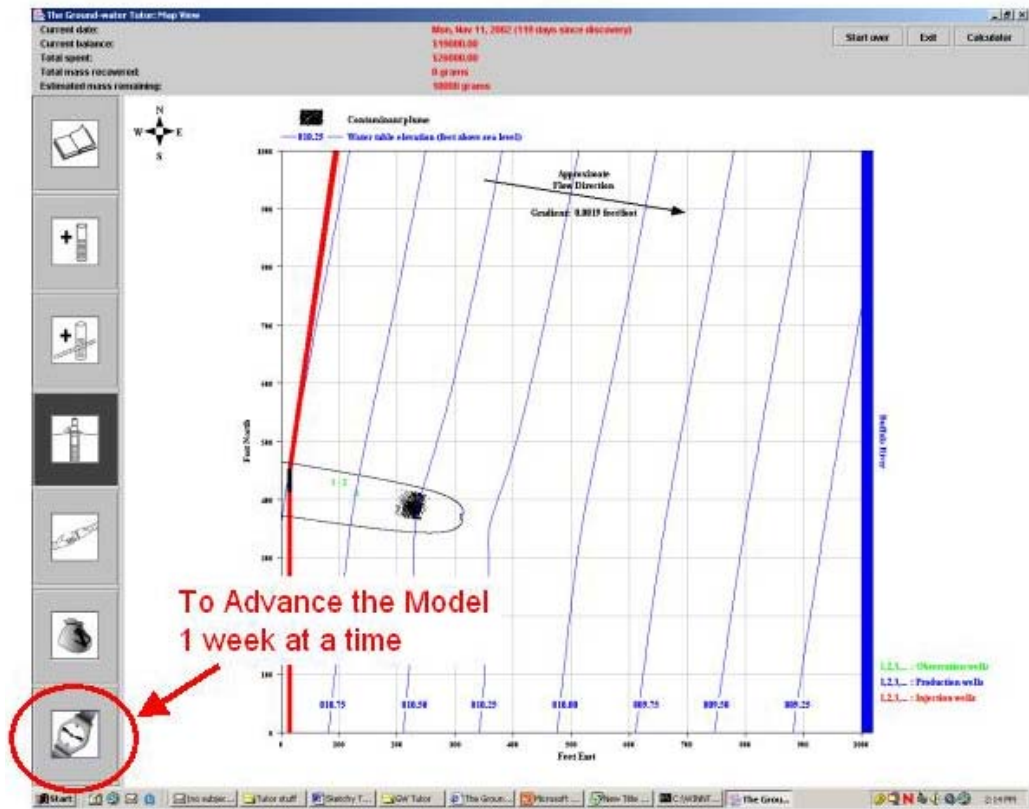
The Ground-water Tutor: Map View

Current date:
Current balance:
Total spent:
Total mass recovered:
Estimated mass remaining:

Mon, Nov 11, 2002 (110 days since discovery)
$10000.00
$20000.00
0 grams
10000 grams

Start over
Exit
Calculator

N
W
E
S

Contaminant plume
810.25 — Water table elevation (feet above sea level)

Approximate Flow Direction
Gradient: 0.0019 feet/feet

1000
900
800
700
600
500
400
300
200
100
0

Feet North

1 2

Buffalo River

810.75
810.50
810.25
810.00
809.75
809.50
809.25

0
100
200
300
400
500
600
700
800
900
1000
Feet East

1,2,3,... : Observation wells
1,2,3,... : Production wells
1,2,3,... : Injection wells

To Advance the Model
1 week at a time

Start
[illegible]
Tutor stuff
Sketchy T...
GW Tutor
The Groun...
Microsoft ...
New Title ...
C:\WINNT...
The Grou...
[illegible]